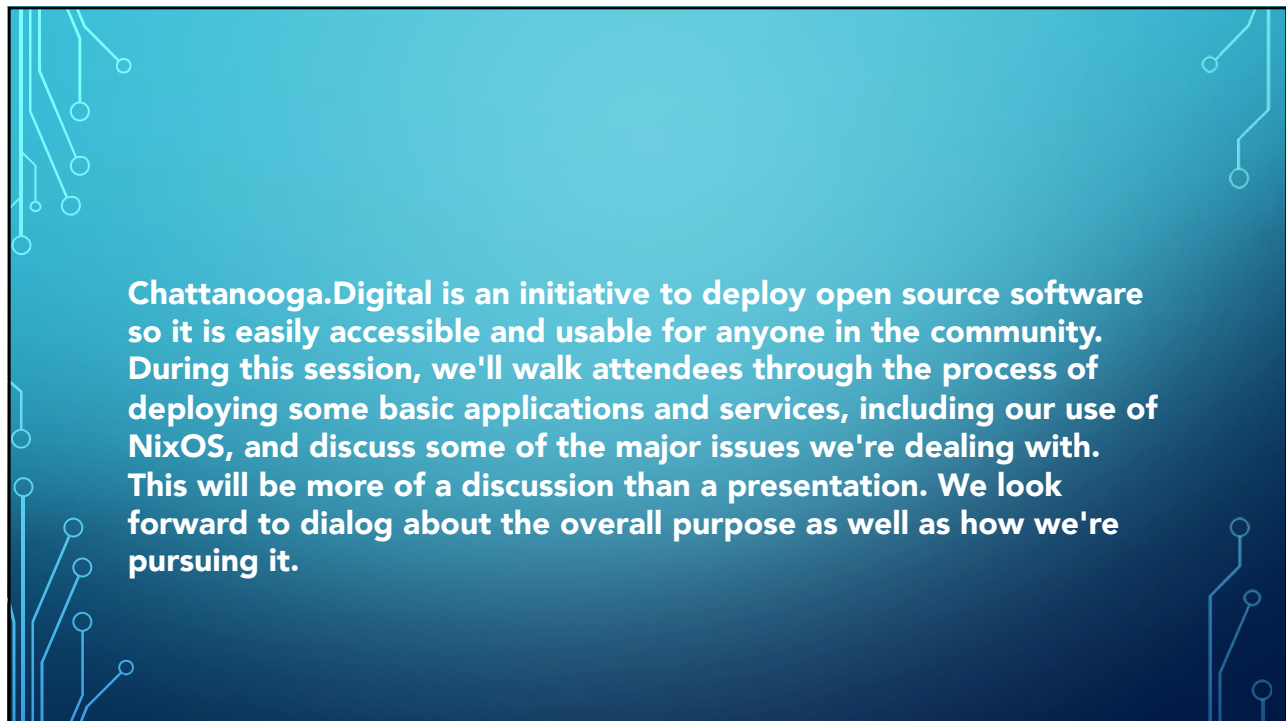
Chattanooga.Digital is an initiative to deploy open source software so it is easily accessible and usable for anyone in the community. During this session, we'll walk attendees through the process of deploying some basic applications and services, including our use of NixOS, and discuss some of the major issues we're dealing with. This will be more of a discussion than a presentation. We look forward to dialog about the overall purpose as well as how we're pursuing it.